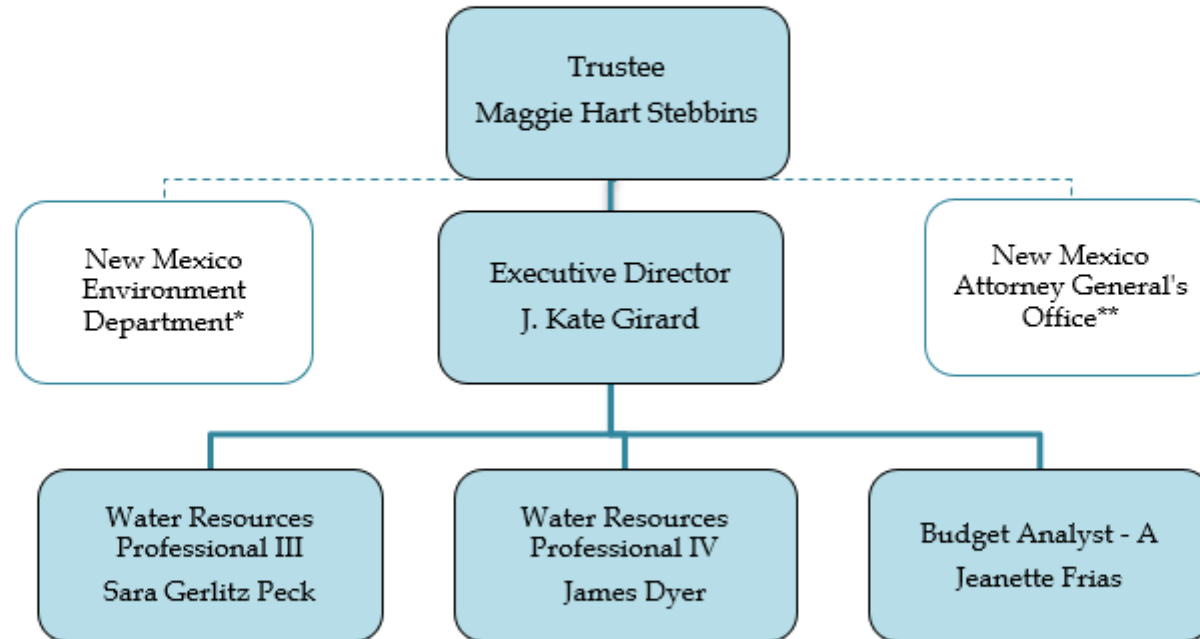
Trustee
Maggie Hart Stebbins

New Mexico Environment Department*

Executive Director
J. Kate Girard

New Mexico Attorney General's Office**

Water Resources Professional III
Sara Gerlitz Peck

Water Resources Professional IV
James Dyer

Budget Analyst - A
Jeanette Frias